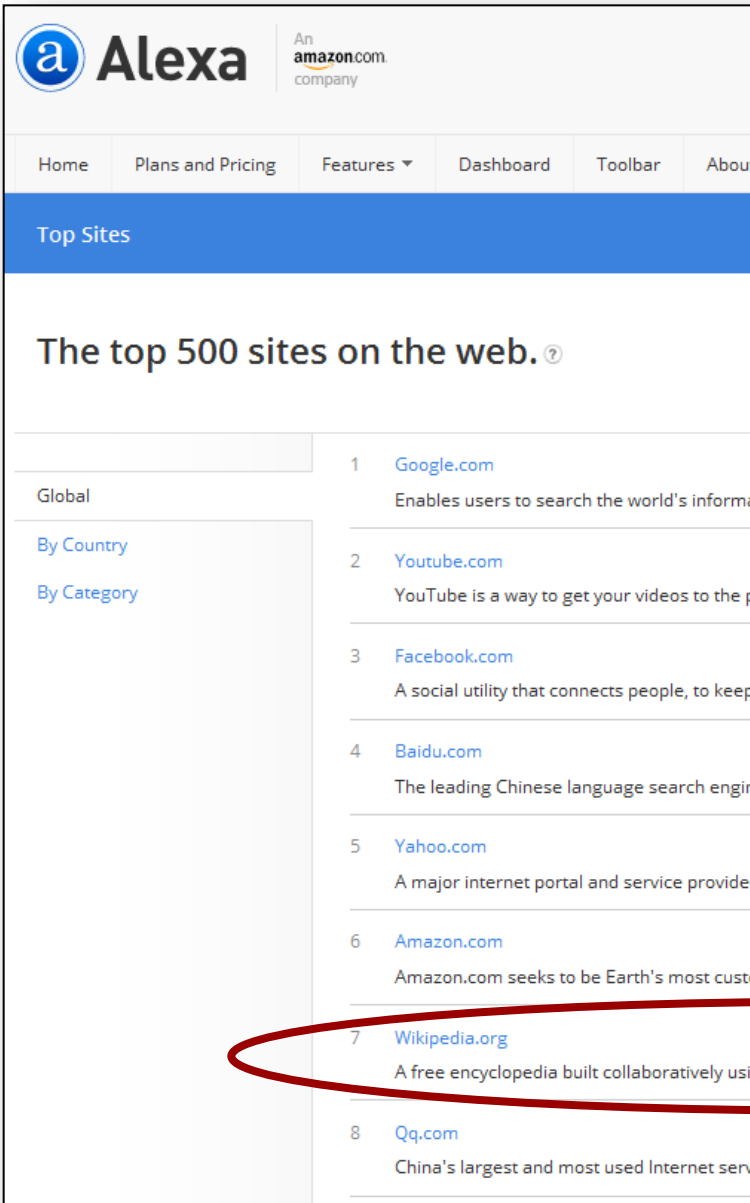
a Alexa

An amazon.com company

Home | Plans and Pricing | Features ▾ | Dashboard | Toolbar | Abou

Top Sites

The top 500 sites on the web. ?

Global

By Country

By Category

1 Google.com
Enables users to search the world's informa

2 Youtube.com
YouTube is a way to get your videos to the p

3 Facebook.com
A social utility that connects people, to keep

4 Baidu.com
The leading Chinese language search engi

5 Yahoo.com
A major internet portal and service provide

6 Amazon.com
Amazon.com seeks to be Earth's most cust

7 Wikipedia.org
A free encyclopedia built collaboratively usi

8 Qq.com
China's largest and most used Internet serv